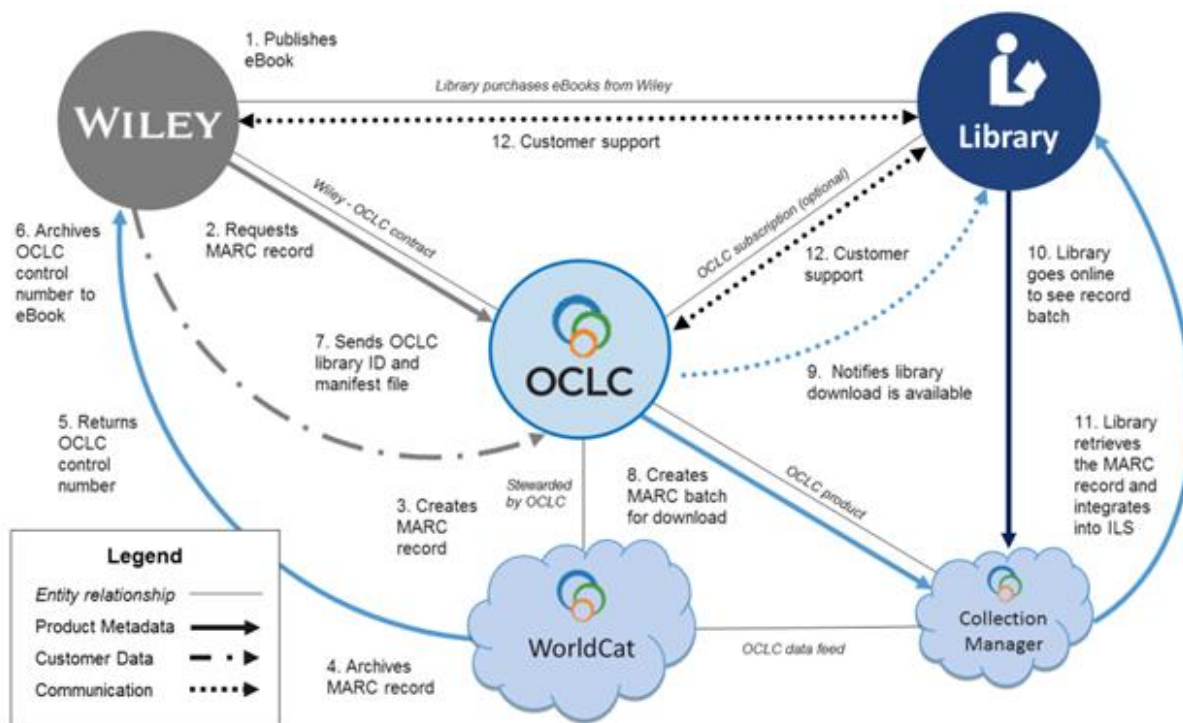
1. Publishes eBook

Library purchases eBooks from Wiley

WILEY

Library

12. Customer support

Wiley - OCLC contract

OCLC subscription (optional)

6. Archives OCLC control number to eBook

2. Requests MARC record

12. Customer support

10. Library goes online to see record batch

7. Sends OCLC library ID and manifest file

OCLC

9. Notifies library download is available

5. Returns OCLC control number

11. Library retrieves the MARC record and integrates into ILS

3. Creates MARC record

Stewarded by OCLC

8. Creates MARC batch for download

OCLC product

Legend

Entity relationship

Product Metadata

Customer Data

Communication

WorldCat

OCLC data feed

Collection Manager

4. Archives MARC record